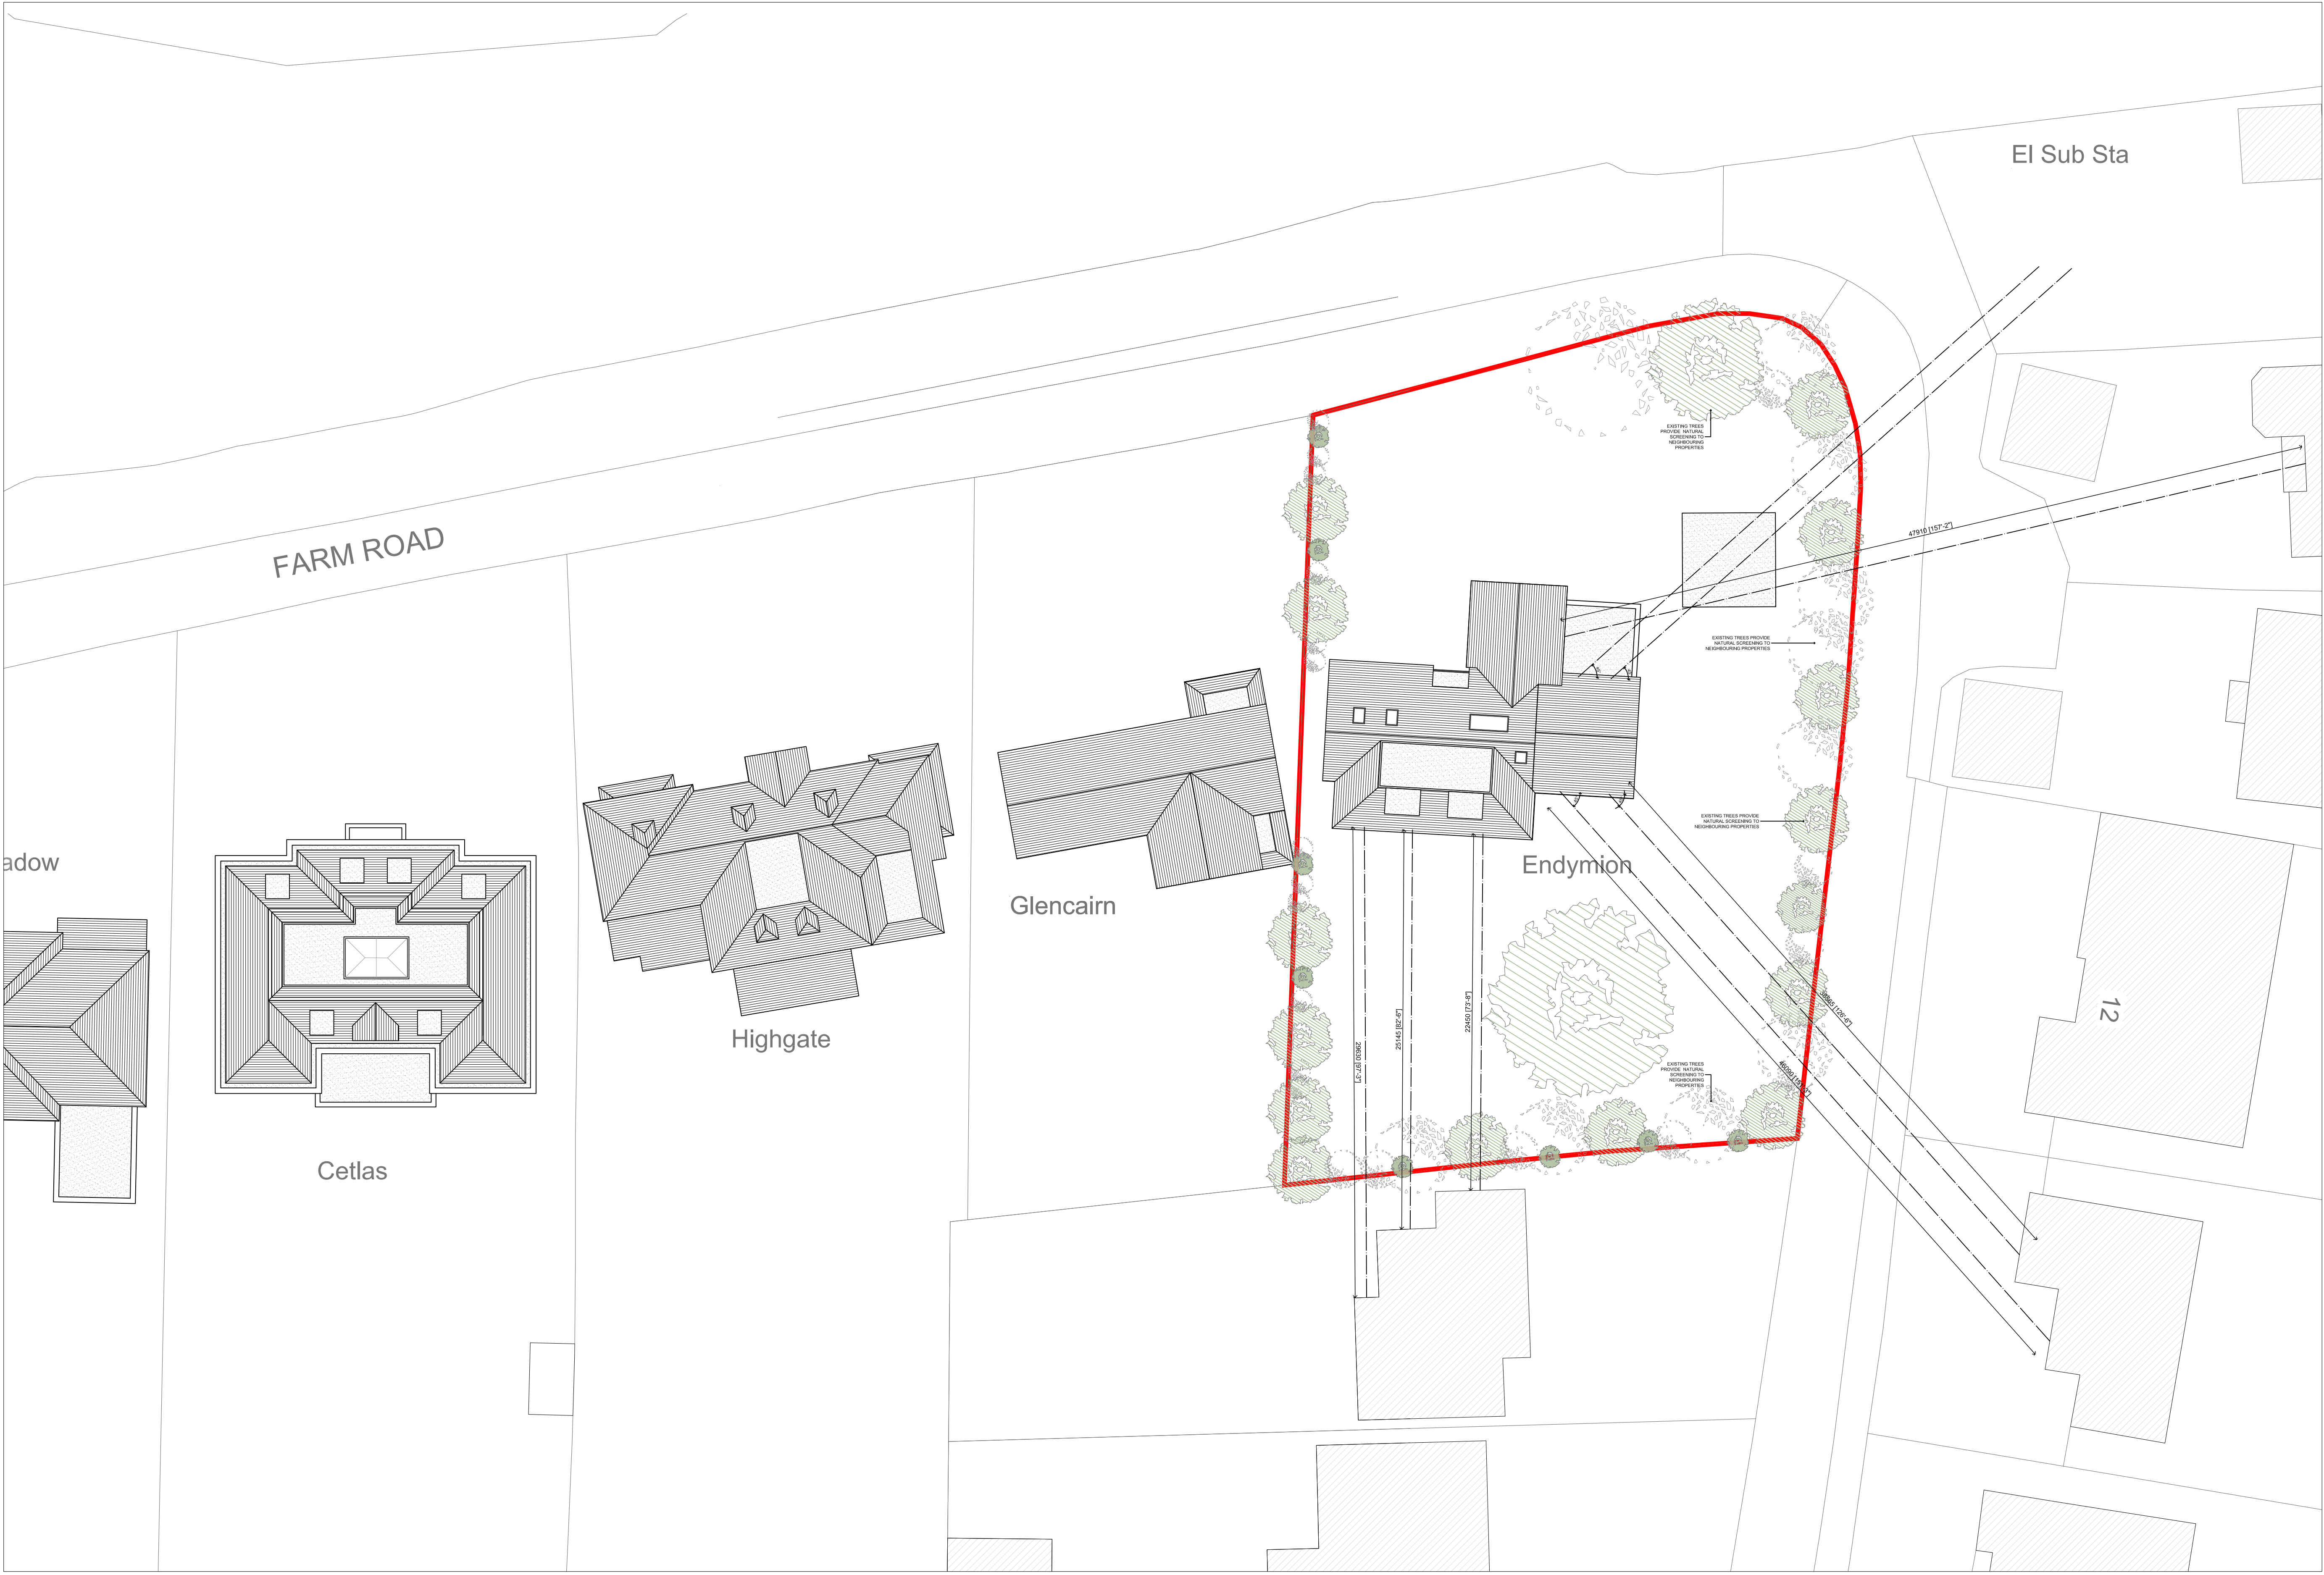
El Sub Sta

FARM ROAD

EXISTING TREES PROVIDE NATURAL SCREENING TO NEIGHBOURING PROPERTIES

47910 [157'-2"]

EXISTING TREES PROVIDE NATURAL SCREENING TO NEIGHBOURING PROPERTIES

EXISTING TREES PROVIDE NATURAL SCREENING TO NEIGHBOURING PROPERTIES

adow

Cetlas

Highgate

Glencairn

Endymion

12

29630 [97'-3"]

25145 [82'-6"]

22450 [73'-8"]

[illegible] [126'-6"]

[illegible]

EXISTING TREES PROVIDE NATURAL SCREENING TO NEIGHBOURING PROPERTIES